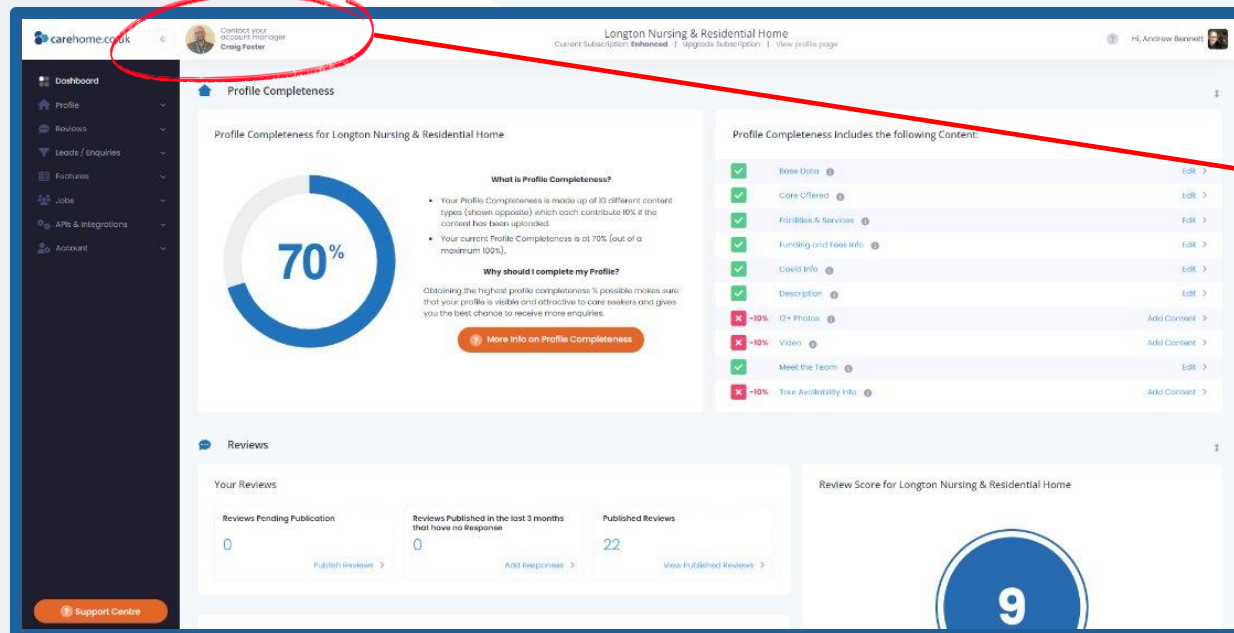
carehome.co.uk

Contact your account manager
Craig Foster

Longton Nursing & Residential Home
Current Subscription: Enhanced | Upgrade Subscription | View profile page

Hi, Andrew Bennett

Dashboard
Profile
Reviews
Leads / Enquiries
Features
Jobs
APIs & Integrations
Account

Profile Completeness

Profile Completeness for Longton Nursing & Residential Home

70%

What is Profile Completeness?

• Your Profile Completeness is made up of 10 different content types (shown opposite) which each contribute 10% if the content has been uploaded.
• Your current Profile Completeness is at 70% (out of a maximum 100%).

Why should I complete my Profile?

Obtaining the highest profile completeness % possible makes sure that your profile is visible and attractive to care seekers and gives you the best chance to receive more enquiries.

More Info on Profile Completeness

Profile Completeness Includes the following Content:

| | | | |
|---|---|---|---|
| ✓ | | Base Data | Edit |
| ✓ | | Care Offered | Edit |
| ✓ | | Facilities & Services | Edit |
| ✓ | | Funding and Fees Info | Edit |
| ✓ | | Covid Info | Edit |
| ✓ | | Description | Edit |
| ✗ | -10% | 12+ Photos | Add Content |
| ✗ | -10% | Video | Add Content |
| ✓ | | Meet the Team | Edit |
| ✗ | -10% | Tour Availability Info | Add Content |

Reviews

Your Reviews

Reviews Pending Publication
0
Publish Reviews

Reviews Published in the last 3 months that have no Response
0
Add Responses

Published Reviews
22
View Published Reviews

Review Score for Longton Nursing & Residential Home

9

Support Centre